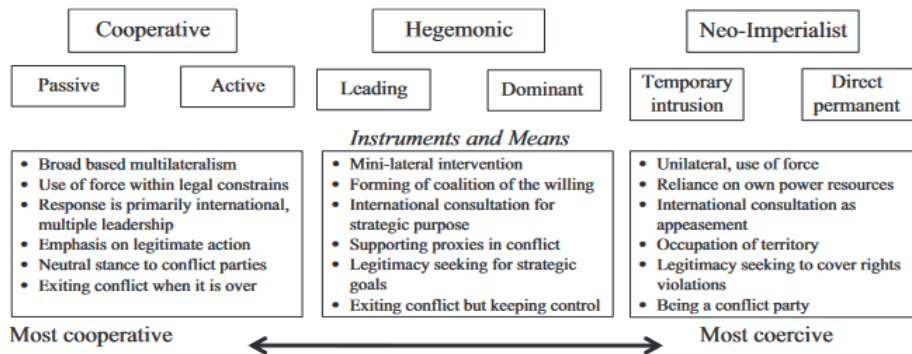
Cooperative

Passive

Active

Hegemonic

Leading

Dominant

Neo-Imperialist

Temporary intrusion

Direct permanent

*Instruments and Means*

- Broad based multilateralism
- Use of force within legal constrains
- Response is primarily international, multiple leadership
- Emphasis on legitimate action
- Neutral stance to conflict parties
- Exiting conflict when it is over

- Mini-lateral intervention
- Forming of coalition of the willing
- International consultation for strategic purpose
- Supporting proxies in conflict
- Legitimacy seeking for strategic goals
- Exiting conflict but keeping control

- Unilateral, use of force
- Reliance on own power resources
- International consultation as appeasement
- Occupation of territory
- Legitimacy seeking to cover rights violations
- Being a conflict party

Most cooperative

Most coercive